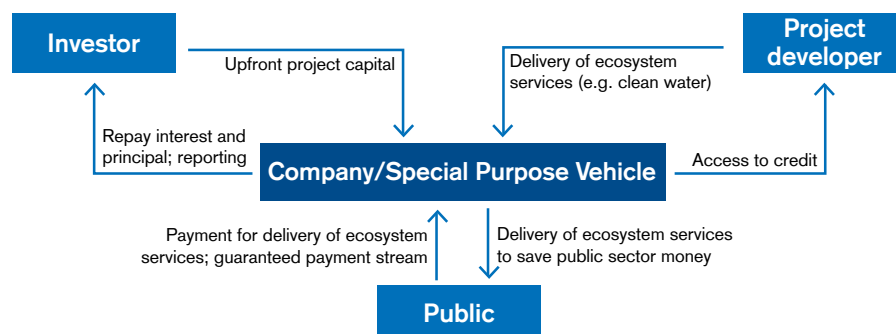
Investor

Project developer

Upfront project capital

Delivery of ecosystem services (e.g. clean water)

Repay interest and principal; reporting

Company/Special Purpose Vehicle

Access to credit

Payment for delivery of ecosystem services; guaranteed payment stream

Delivery of ecosystem services to save public sector money

Public